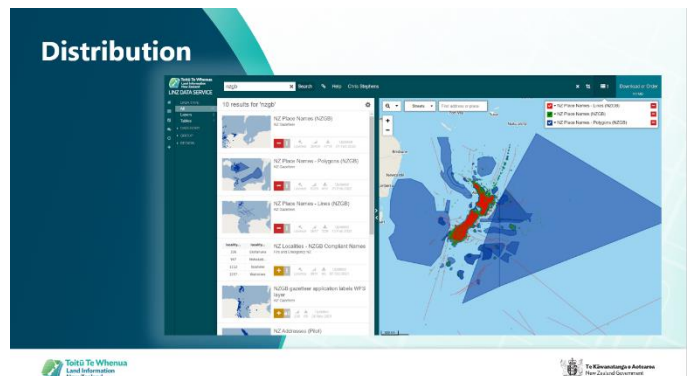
Distribution

Toitū Te Whenua Land Information New Zealand
LINZ DATA SERVICE

nzgb Search Help Chris Stephens

Download or Order

10 results for 'nzgb'

NZ Place Names (NZGB)
NZ Gazetteer

NZ Place Names - Polygons (NZGB)
NZ Gazetteer

NZ Place Names - Lines (NZGB)
NZ Gazetteer

NZ Localities - NZGB Compliant Names

NZGB gazetteer application labels WFS layer
NZ Gazetteer

NZ Addresses (Pilot)

Streets

NZ Place Names - Lines (NZGB)
NZ Place Names (NZGB)
NZ Place Names - Polygons (NZGB)

Toitū Te Whenua Land Information New Zealand

Te Kāwanatanga o Aotearoa New Zealand Government